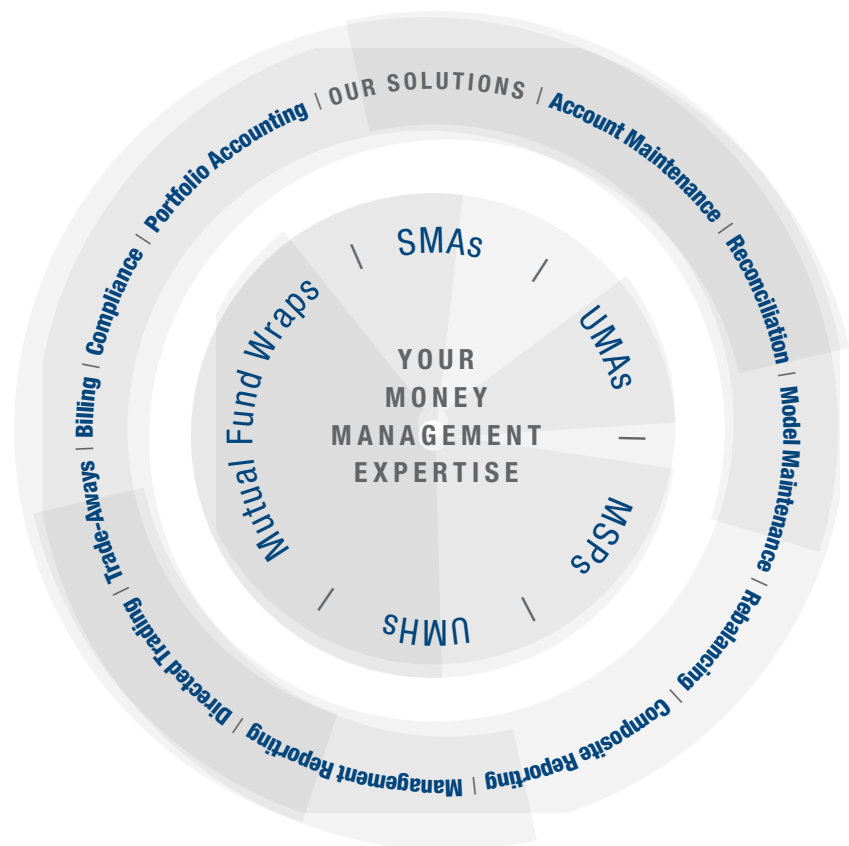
OUR SOLUTIONS | Account Maintenance | Reconciliation | Model Maintenance | Rebalancing | Composite Reporting | Management Reporting | Directed Trading | Trade-Aways | Billing | Compliance | Portfolio Accounting |

SMAs | UMAs | MSPs | UMHs | Mutual Fund Wraps |

YOUR MONEY MANAGEMENT EXPERTISE